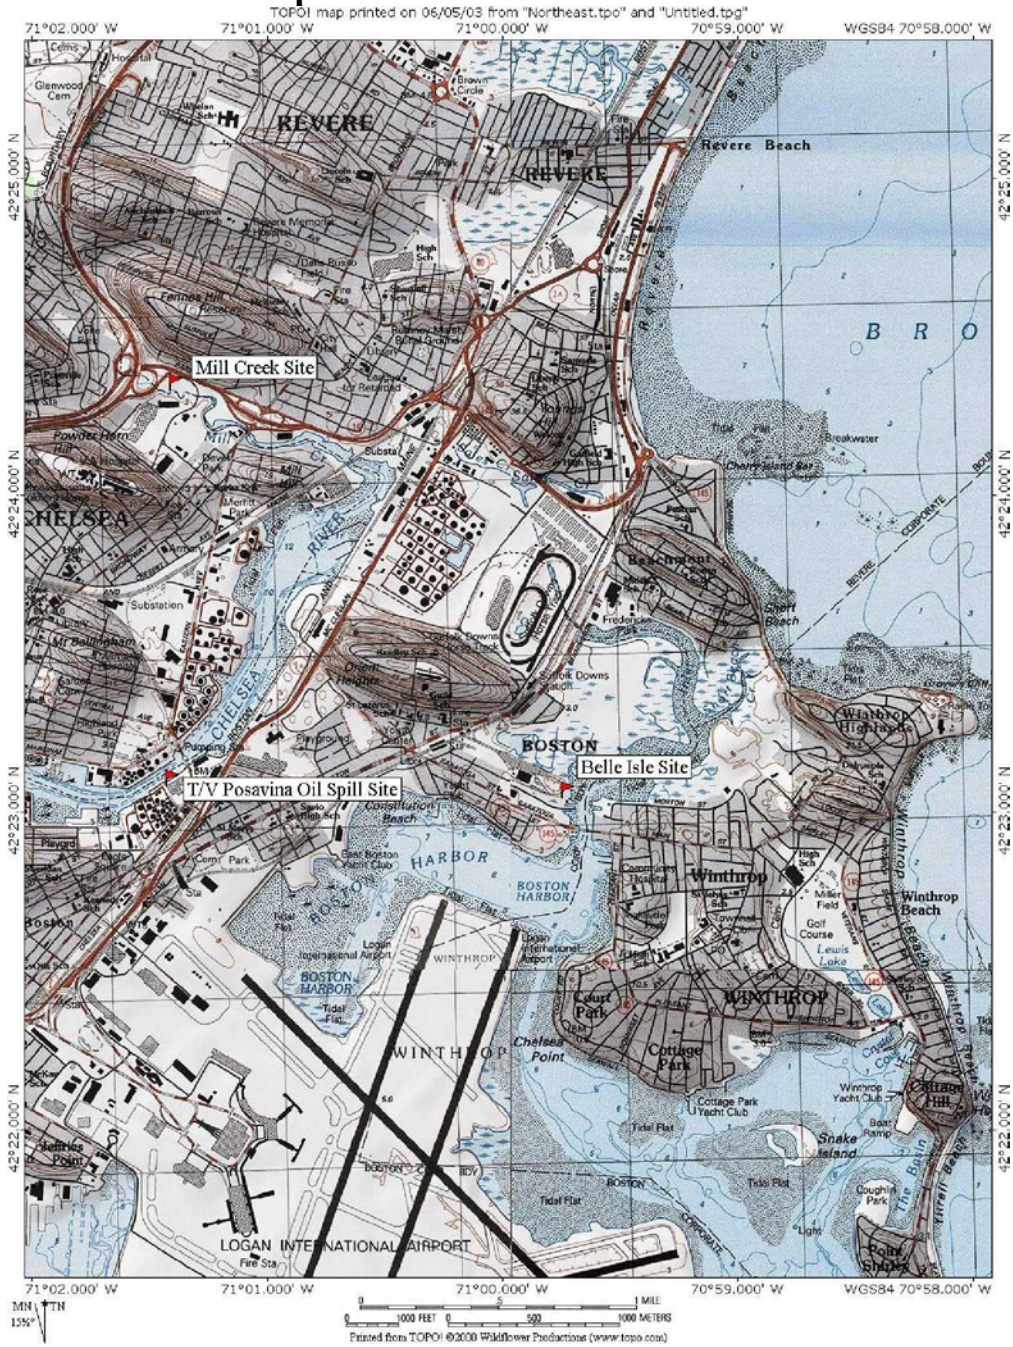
TOPO! map printed on 06/05/03 from "Northeast.tpo" and "Untitled.tpg"

71°02.000' W 71°01.000' W 71°00.000' W 70°59.000' W WGS84 70°58.000' W

42°25.000' N

42°24.000' N

42°23.000' N

42°22.000' N

REVERE

REVERE

Revere Beach

B R O

Mill Creek Site

CHELSEA

BOSTON

Belle Isle Site

T/V Posavina Oil Spill Site

HARBOR

BOSTON HARBOR

Winthrop

WINTHROP

Winthrop Highlands

Winthrop Beach

WINTHROP

Chelsea Point

LOGAN INTERNATIONAL AIRPORT

71°02.000' W 71°01.000' W 71°00.000' W 70°59.000' W WGS84 70°58.000' W

MN TN 15½°

0 1 MILE

0 1000 FEET 0 500 1000 METERS

Printed from TOPO! ©2000 Wildflower Productions (www.topo.com)